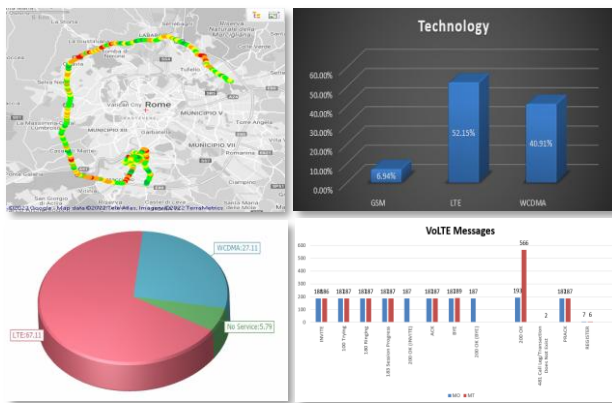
Rome
MUNICIPIO V
MUNICIPIO VII
©2022 Google - Map data ©2022 Tele Atlas, Imagery ©2022 TerraMetrics

Technology

| | GSM | LTE | WCDMA |
|---|---|---|---|
| | 6.94% | 52.15% | 40.91% |

70.00%
60.00%
50.00%
40.00%
30.00%
20.00%
10.00%
0.00%

WCDMA:27.11
No Service:5.79
LTE:67.11

VoLTE Messages

600
500
400
300
200
100
0

INVITE 186 186
100 Trying 187 187
180 Ringing 187 187
183 Session Progress 187 187
200 OK (INVITE) 187
ACK 187 187
BYE 186 189
200 OK (BYE) 187
200 OK 190 566
481 Call Leg/Transaction Does Not Exist 2
PRACK 187 187
REGISTER 7 6

MO MT